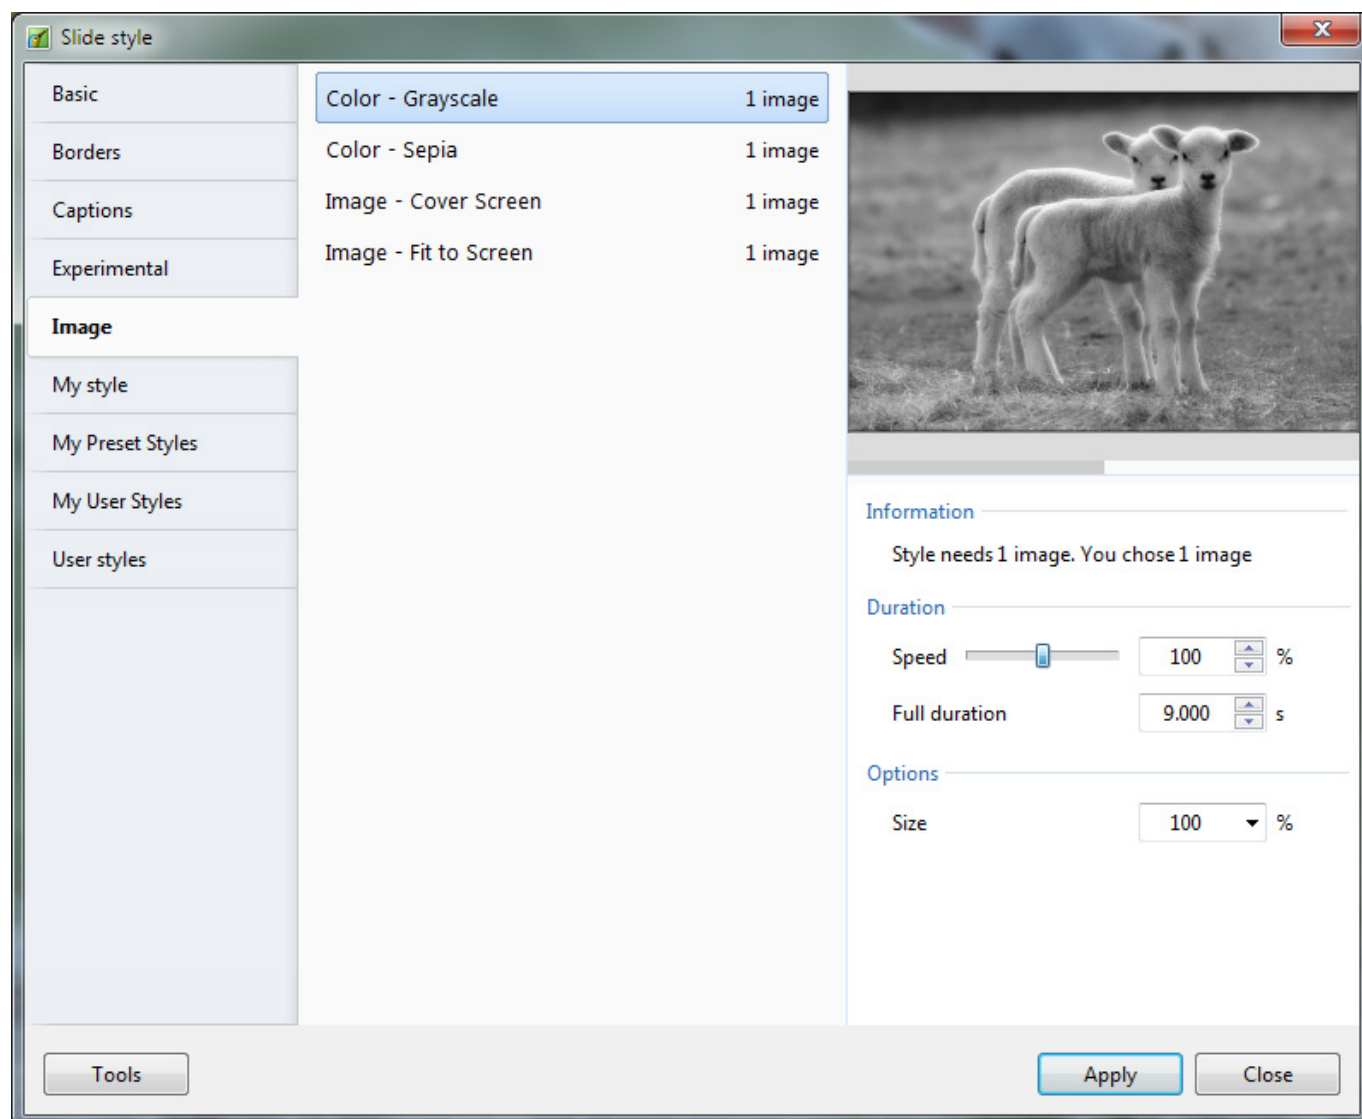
Slide style

Basic
Borders
Captions
Experimental
Image
My style
My Preset Styles
My User Styles
User styles

| | |
|---|---|
| Color - Grayscale | 1 image |
| Color - Sepia | 1 image |
| Image - Cover Screen | 1 image |
| Image - Fit to Screen | 1 image |

Information

Style needs 1 image. You chose 1 image

Duration

Speed 100 %

Full duration 9.000 s

Options

Size 100 %

Tools

Apply

Close